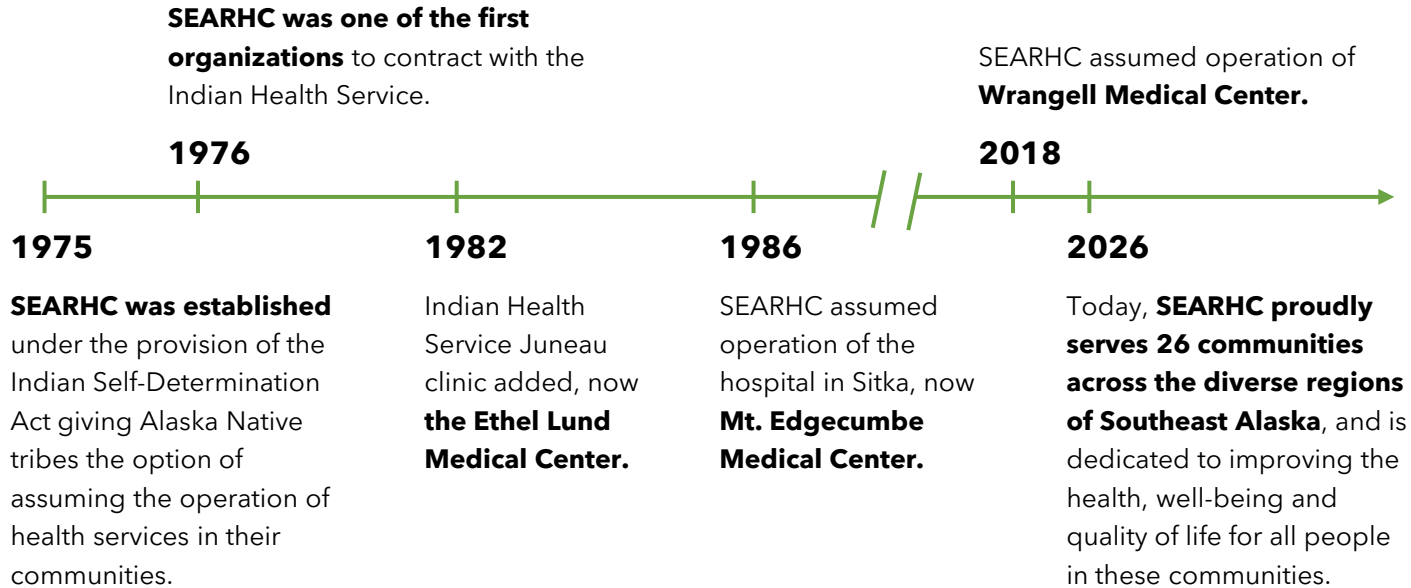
**SEARHC was one of the first organizations** to contract with the Indian Health Service.

**1976**

SEARHC assumed operation of **Wrangell Medical Center.**

**2018**

**1975**

**SEARHC was established** under the provision of the Indian Self-Determination Act giving Alaska Native tribes the option of assuming the operation of health services in their communities.

**1982**

Indian Health Service Juneau clinic added, now **the Ethel Lund Medical Center.**

**1986**

SEARHC assumed operation of the hospital in Sitka, now **Mt. Edgecumbe Medical Center.**

**2026**

Today, **SEARHC proudly serves 26 communities across the diverse regions of Southeast Alaska**, and is dedicated to improving the health, well-being and quality of life for all people in these communities.